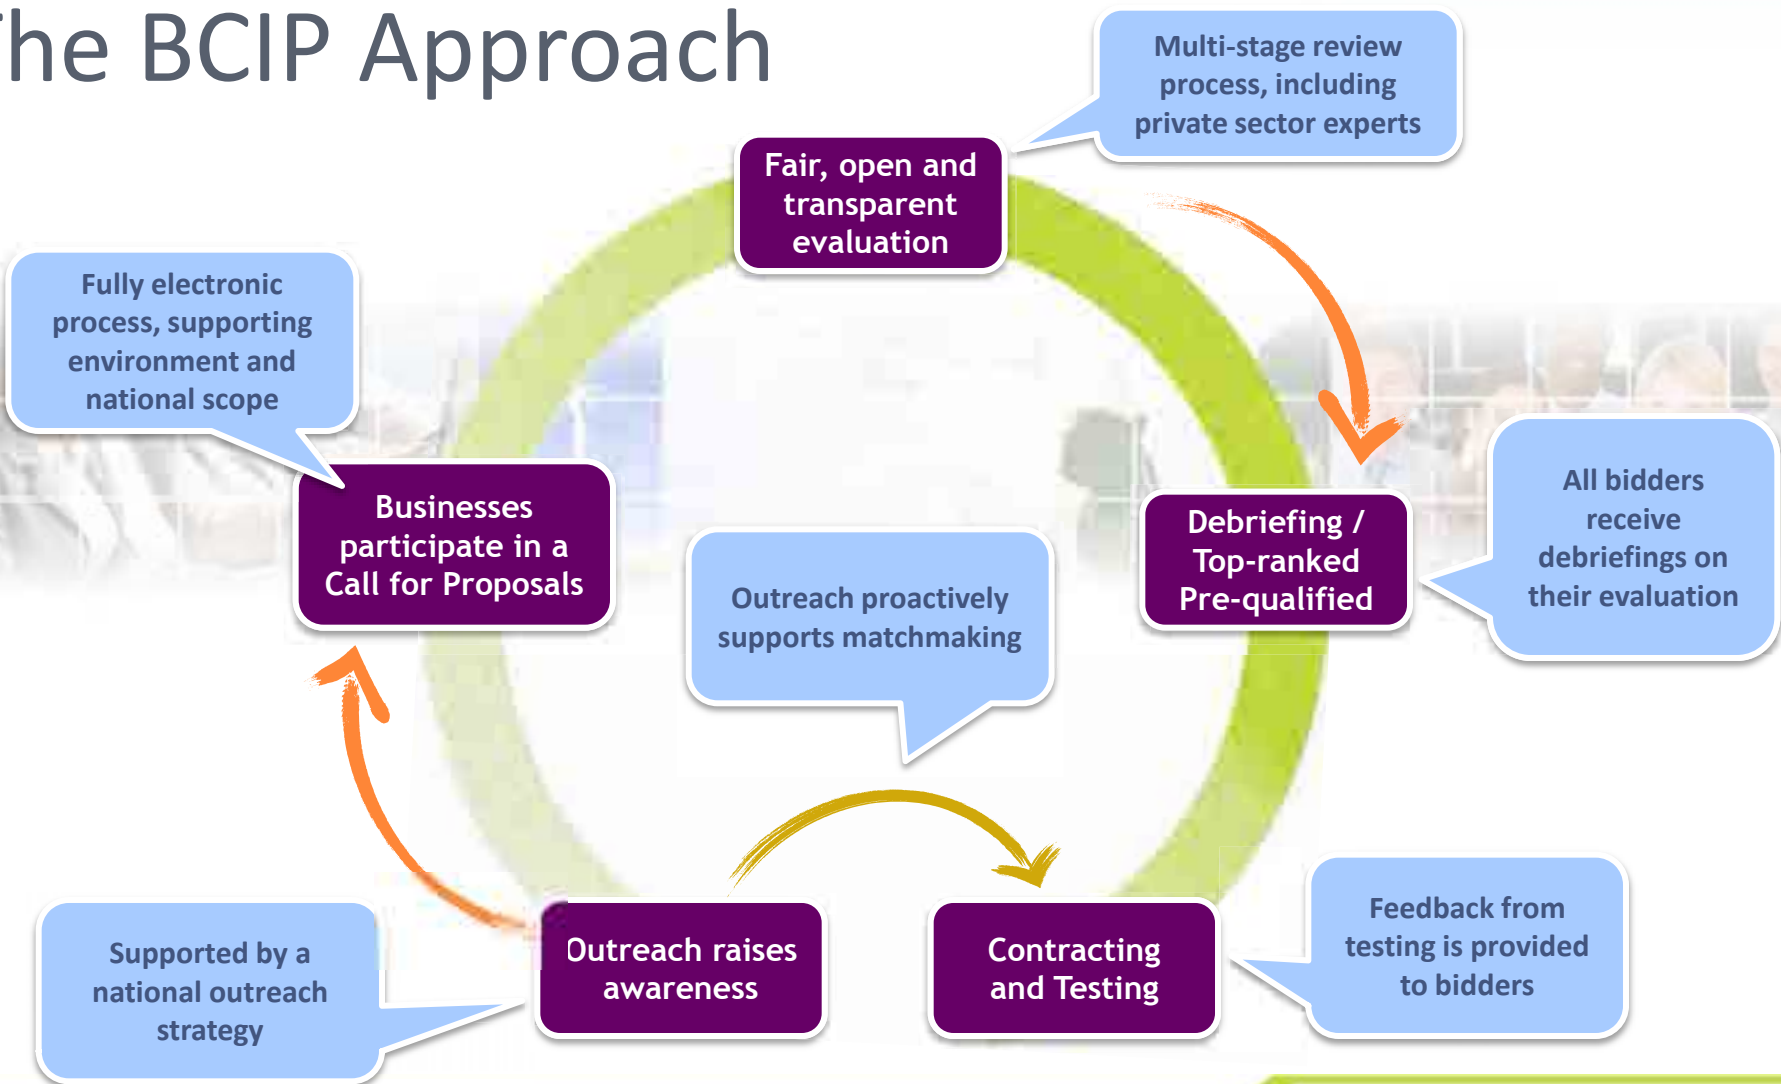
he BCIP Approach

Multi-stage review process, including private sector experts

Fair, open and transparent evaluation

Fully electronic process, supporting environment and national scope

Businesses participate in a Call for Proposals

Outreach proactively supports matchmaking

Debriefing / Top-ranked Pre-qualified

All bidders receive debriefings on their evaluation

Supported by a national outreach strategy

Outreach raises awareness

Contracting and Testing

Feedback from testing is provided to bidders